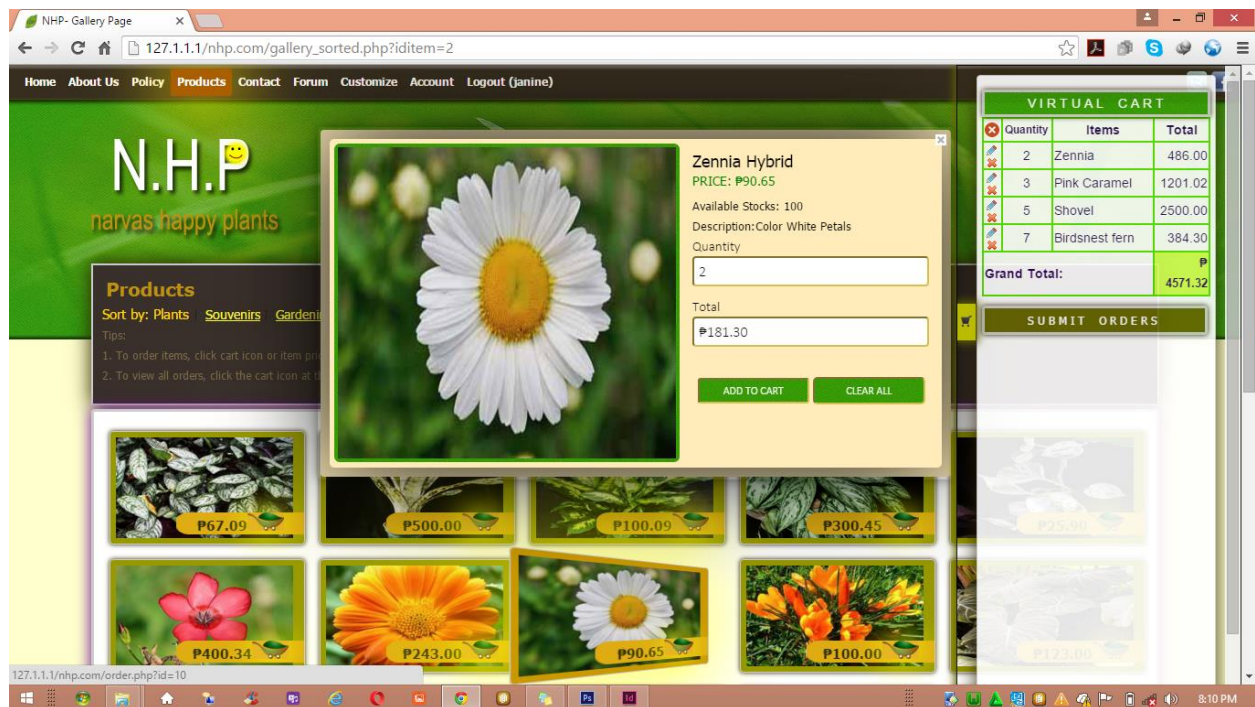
NHP- Gallery Page

127.1.1.1/nhp.com/gallery_sorted.php?iditem=2

Home About Us Policy Products Contact Forum Customize Account Logout (janine)

N.H.P

narvas happy plants

Products

Sort by: Plants Souvenirs Gardeni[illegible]

Tips:

1. To order items, click cart icon or item pri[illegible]

2. To view all orders, click the cart icon at t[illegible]

Zennia Hybrid

PRICE: ₱90.65

Available Stocks: 100

Description:Color White Petals

Quantity

2

Total

₱181.30

ADD TO CART

CLEAR ALL

VIRTUAL CART

| | Quantity | Items | Total |
|---|---|---|---|
| | 2 | Zennia | 486.00 |
| | 3 | Pink Caramel | 1201.02 |
| | 5 | Shovel | 2500.00 |
| | 7 | Birdsnest fern | 384.30 |
| Grand Total: | | | ₱ 4571.32 |

SUBMIT ORDERS

₱67.09

₱500.00

₱100.09

₱300.45

₱25.90

₱400.34

₱243.00

₱90.65

₱100.00

₱173.00

127.1.1.1/nhp.com/order.php?id=10

8:10 PM